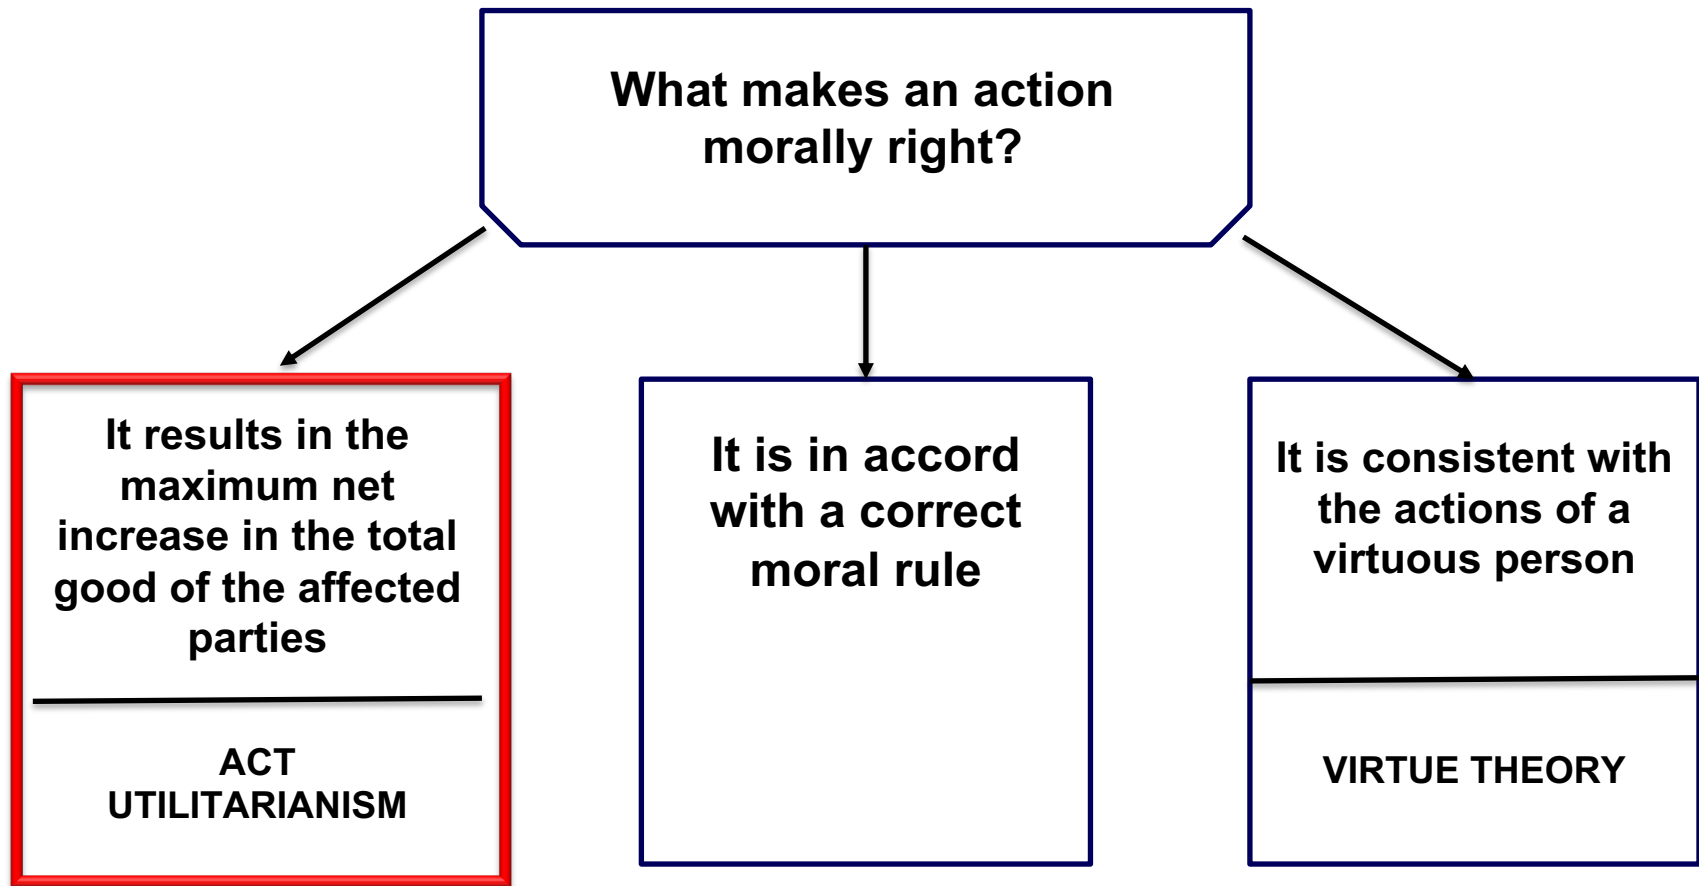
What makes an action morally right?

It results in the maximum net increase in the total good of the affected parties

ACT UTILITARIANISM

It is in accord with a correct moral rule

It is consistent with the actions of a virtuous person

VIRTUE THEORY